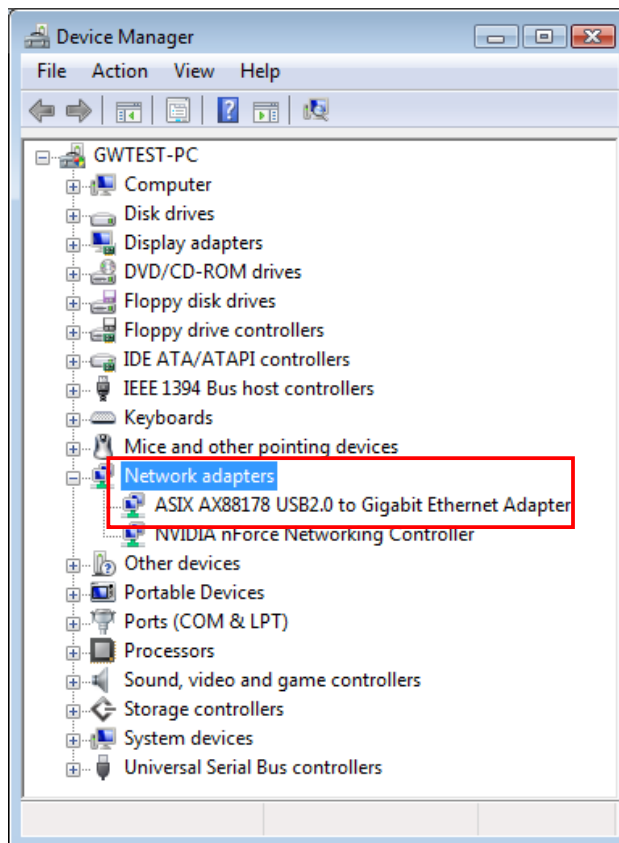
Device Manager

File Action View Help

GWTEST-PC
Computer
Disk drives
Display adapters
DVD/CD-ROM drives
Floppy disk drives
Floppy drive controllers
IDE ATA/ATAPI controllers
IEEE 1394 Bus host controllers
Keyboards
Mice and other pointing devices
Network adapters
ASIX AX88178 USB2.0 to Gigabit Ethernet Adapter
NVIDIA nForce Networking Controller
Other devices
Portable Devices
Ports (COM & LPT)
Processors
Sound, video and game controllers
Storage controllers
System devices
Universal Serial Bus controllers